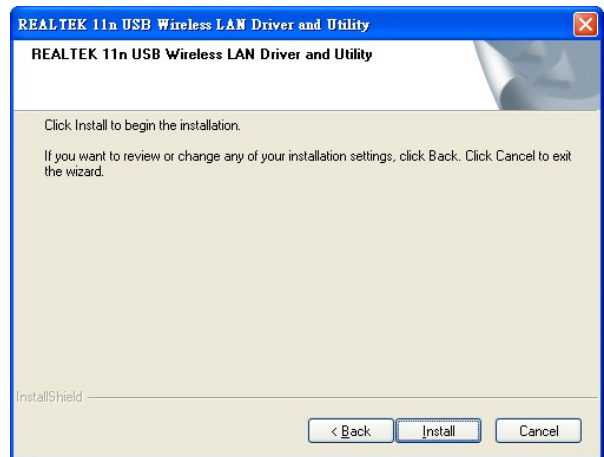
REALTEK 11n USB Wireless LAN Driver and Utility

REALTEK 11n USB Wireless LAN Driver and Utility

Click Install to begin the installation.

If you want to review or change any of your installation settings, click Back. Click Cancel to exit the wizard.

InstallShield

< Back

Install

Cancel